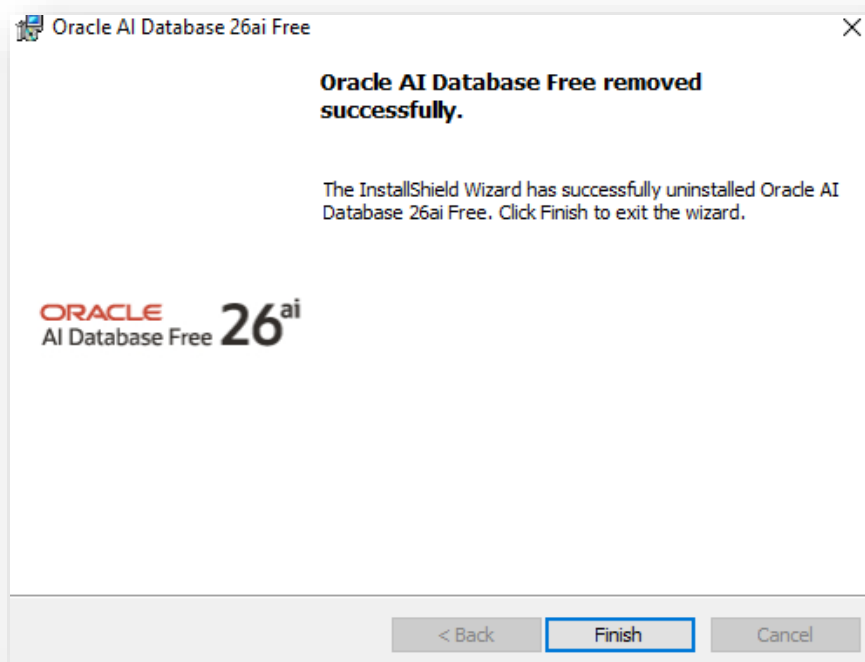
Oracle AI Database 26ai Free

×

Oracle AI Database Free removed successfully.

The InstallShield Wizard has successfully uninstalled Oracle AI Database 26ai Free. Click Finish to exit the wizard.

ORACLE
AI Database Free 26ai

< Back

Finish

Cancel